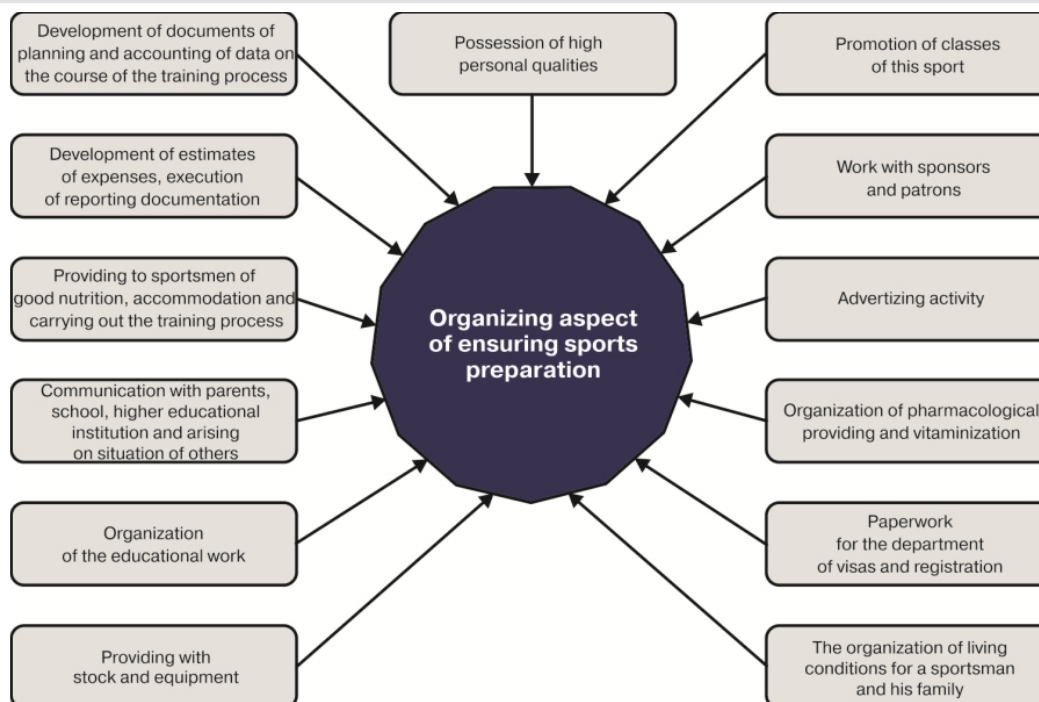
Development of documents of planning and accounting of data on the course of the training process

Possession of high personal qualities

Promotion of classes of this sport

Development of estimates of expenses, execution of reporting documentation

Work with sponsors and patrons

Providing to sportsmen of good nutrition, accommodation and carrying out the training process

Organizing aspect of ensuring sports preparation

Advertizing activity

Communication with parents, school, higher educational institution and arising on situation of others

Organization of pharmacological providing and vitaminization

Organization of the educational work

Paperwork for the department of visas and registration

Providing with stock and equipment

The organization of living conditions for a sportsman and his family